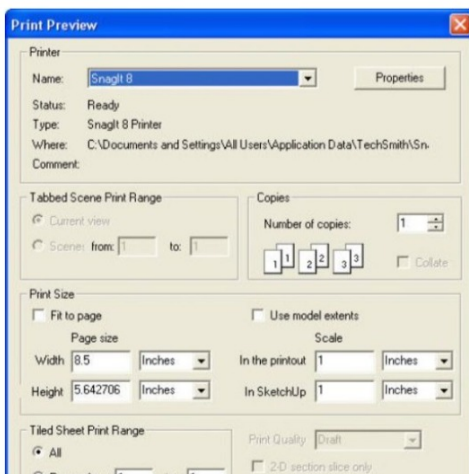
Print Preview

Printer

Name: SnagIt 8

Properties

Status: Ready

Type: SnagIt 8 Printer

Where: C:\Documents and Settings\All Users\Application Data\TechSmith\Sn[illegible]

Comment:

Tabbed Scene Print Range

Current view

Scenes from: 1 to: 1

Copies

Number of copies: 1

1 1 2 2 3 3

Collate

Print Size

Fit to page

Use model extents

Page size

Scale

Width 8.5 Inches

In the printout 1 Inches

Height 5.642706 Inches

In SketchUp 1 Inches

Tiled Sheet Print Range

All

Print Quality Draft

2-D section slice only

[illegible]